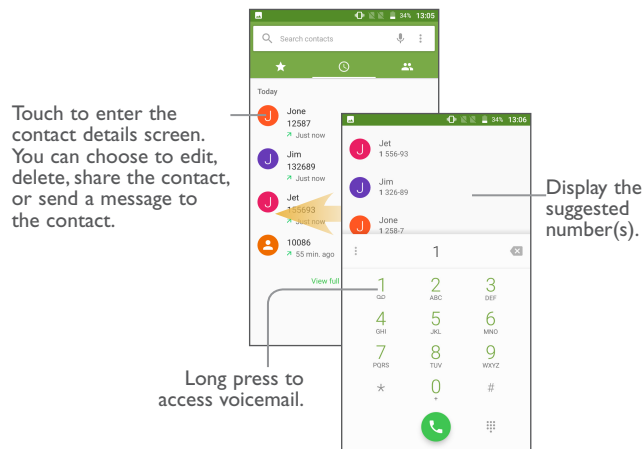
Touch to enter the contact details screen. You can choose to edit, delete, share the contact, or send a message to the contact.

34% 13:05

Search contacts

Today

J Jone 12587 Just now

J Jim 132689 Just now

J Jet 135693 Just now

10086 55 min. ago

View full

34% 13:06

J Jet 1 556-93

J Jim 1 326-89

J Jone 1 258-7

1

1 GO
2 ABC
3 DEF
4 GHI
5 JKL
6 MNO
7 PQRS
8 TUV
9 WXYZ
* 0 + #

Display the suggested number(s).

Long press to access voicemail.